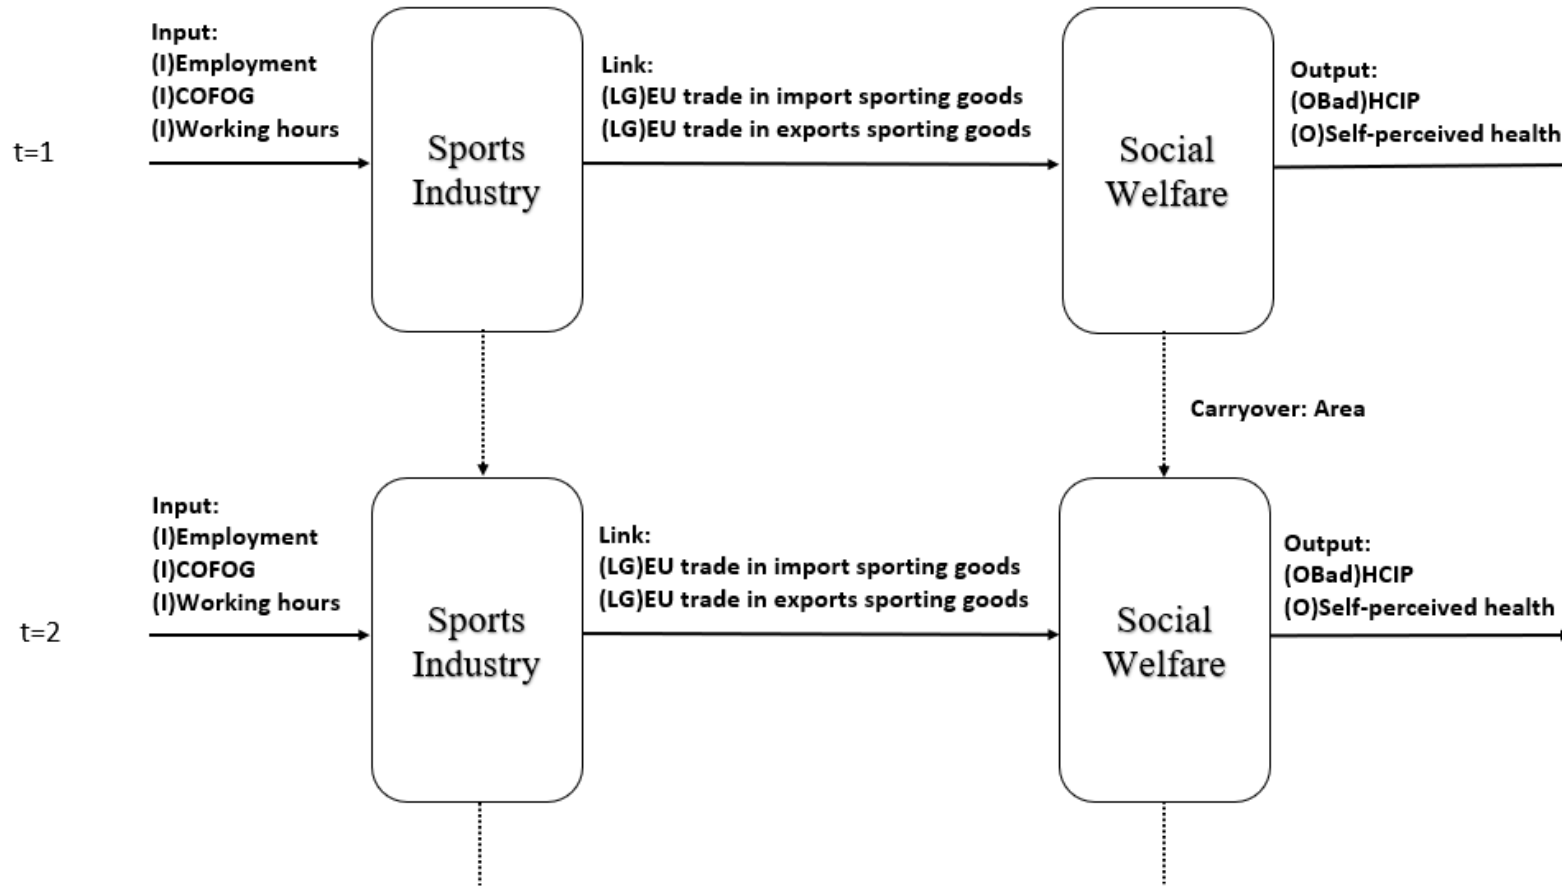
t=1

Input:
(I)Employment
(I)COFOG
(I)Working hours

Sports Industry

Link:
(LG)EU trade in import sporting goods
(LG)EU trade in exports sporting goods

Social Welfare

Output:
(OBad)HCIP
(O)Self-perceived health

Carryover: Area

t=2

Input:
(I)Employment
(I)COFOG
(I)Working hours

Sports Industry

Link:
(LG)EU trade in import sporting goods
(LG)EU trade in exports sporting goods

Social Welfare

Output:
(OBad)HCIP
(O)Self-perceived health